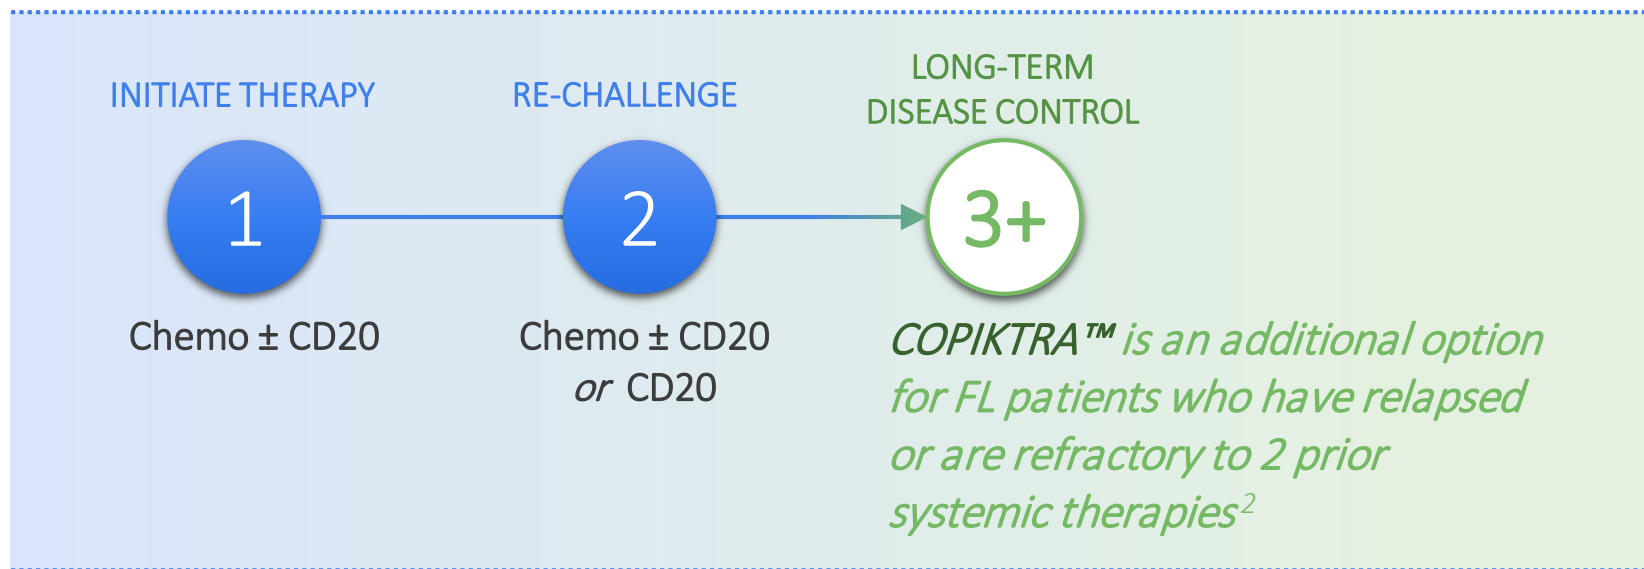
INITIATE THERAPY

1

Chemo ± CD20

RE-CHALLENGE

2

Chemo ± CD20
*or* CD20

LONG-TERM DISEASE CONTROL

3+

*COPIKTRA™ is an additional option for FL patients who have relapsed or are refractory to 2 prior systemic therapies*$^2$